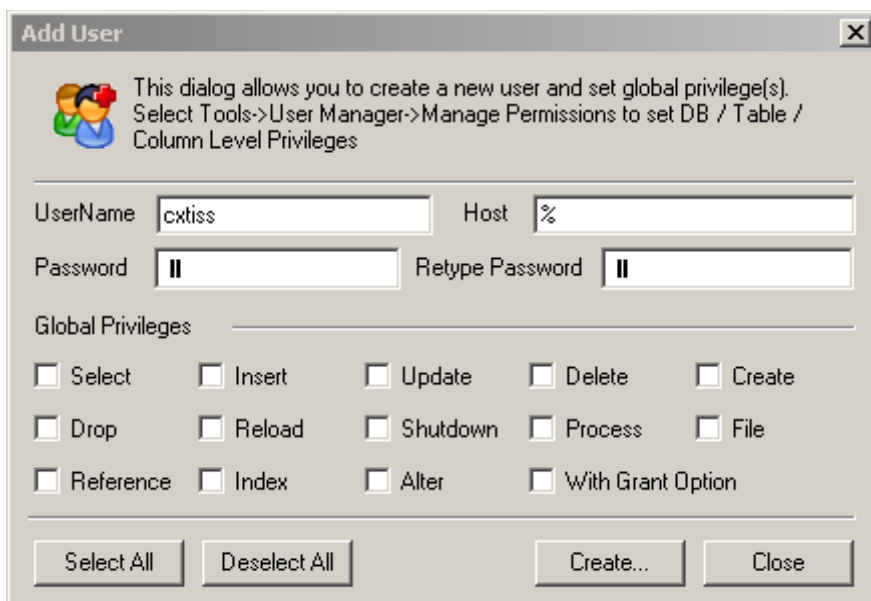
Add User

This dialog allows you to create a new user and set global privilege(s). Select Tools->User Manager->Manage Permissions to set DB / Table / Column Level Privileges

UserName cxtiss

Host %

Password ll

Retype Password ll

Global Privileges

Select

Insert

Update

Delete

Create

Drop

Reload

Shutdown

Process

File

Reference

Index

Alter

With Grant Option

Select All

Deselect All

Create...

Close